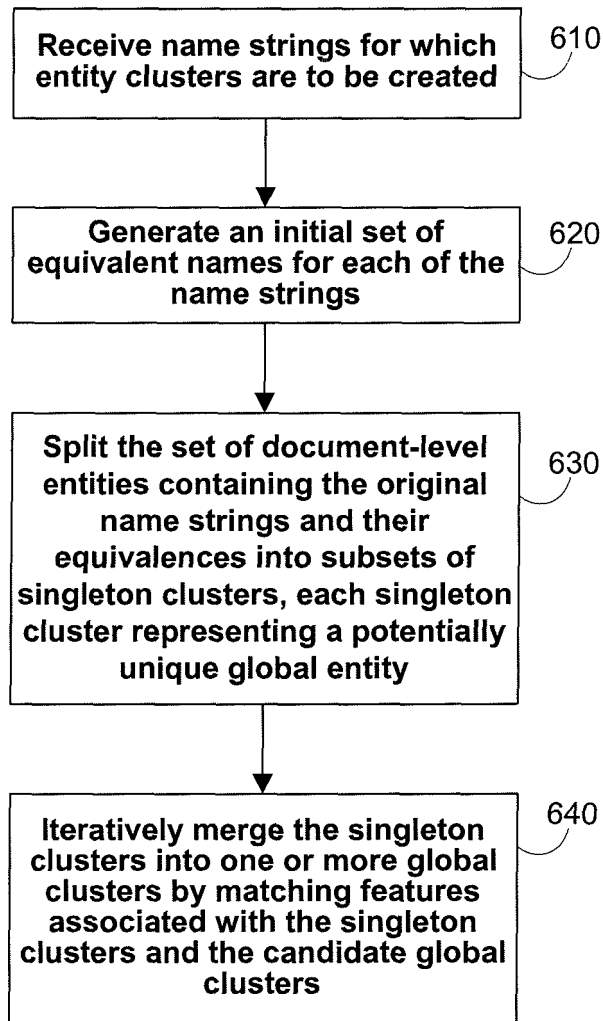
Receive name strings for which entity clusters are to be created

610

Generate an initial set of equivalent names for each of the name strings

620

Split the set of document-level entities containing the original name strings and their equivalences into subsets of singleton clusters, each singleton cluster representing a potentially unique global entity

630

Iteratively merge the singleton clusters into one or more global clusters by matching features associated with the singleton clusters and the candidate global clusters

640